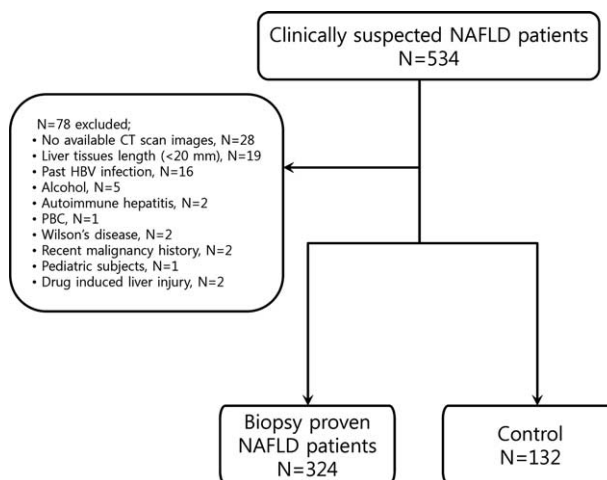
Clinically suspected NAFLD patients
N=534

N=78 excluded;
• No available CT scan images, N=28
• Liver tissues length (<20 mm), N=19
• Past HBV infection, N=16
• Alcohol, N=5
• Autoimmune hepatitis, N=2
• PBC, N=1
• Wilson's disease, N=2
• Recent malignancy history, N=2
• Pediatric subjects, N=1
• Drug induced liver injury, N=2

Biopsy proven
NAFLD patients
N=324

Control
N=132